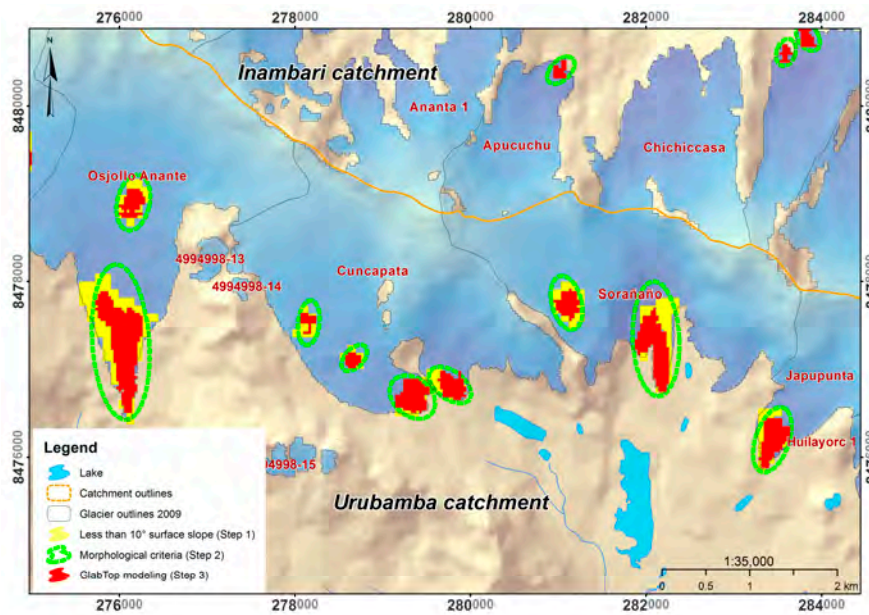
276000
278000
280000
282000
284000
N
Inambari catchment
8480000
Ananta 1
Apucuchu
Chichiccasa
Osjollo Anante
4994998-13
Cuncapata
8477000
4994998-14
Sorañano
Japupunta
Huilayorc 1
8476000
4994998-15
Urubamba catchment
Legend
Lake
Catchment outlines
Glacier outlines 2009
Less than 10° surface slope (Step 1)
Morphological criteria (Step 2)
GlabTop modeling (Step 3)
1:35,000
0 0.5 1 2 km